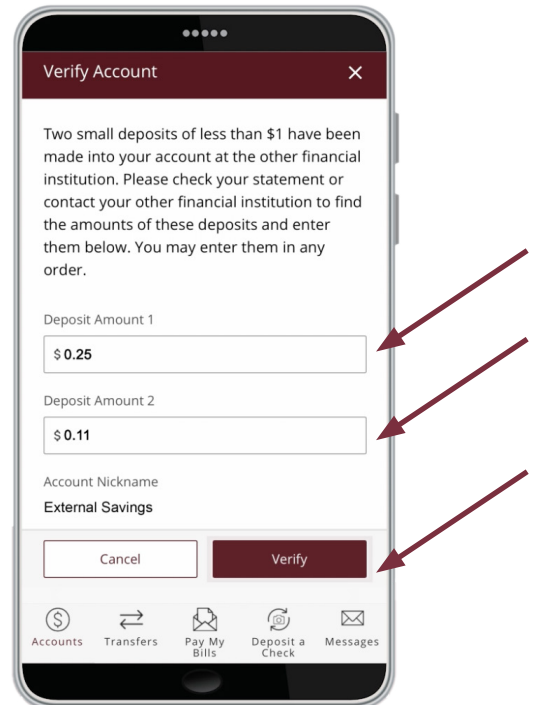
Verify Account

×

Two small deposits of less than $1 have been made into your account at the other financial institution. Please check your statement or contact your other financial institution to find the amounts of these deposits and enter them below. You may enter them in any order.

Deposit Amount 1

$ 0.25

Deposit Amount 2

$ 0.11

Account Nickname

External Savings

Cancel

Verify

Accounts

Transfers

Pay My Bills

Deposit a Check

Messages